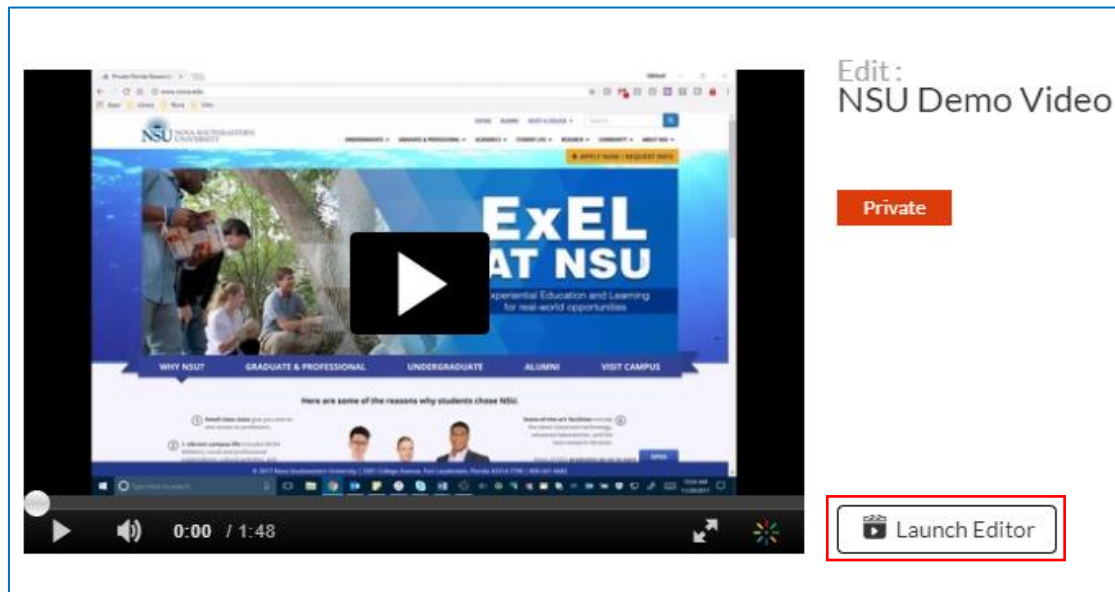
Edit :
NSU Demo Video

Private

NSU NOVA SOUTHEASTERN UNIVERSITY

APPLY NOW | REQUEST INFO

ExEL
AT NSU
Experiential Education and Learning for real-world opportunities

WHY NSU? GRADUATE & PROFESSIONAL UNDERGRADUATE ALUMNI VISIT CAMPUS

Here are some of the reasons why students chose NSU.

0:00 / 1:48

Launch Editor